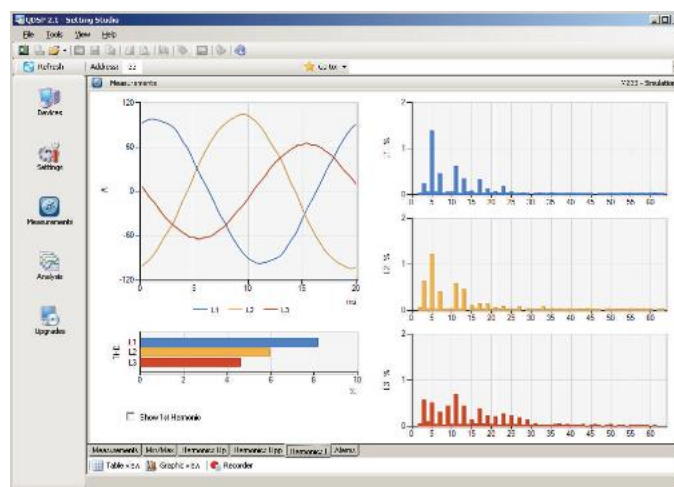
QDSP 2.1 - Setting Studio

File Tools View Help

Refresh Address 22 Go to

Measurements

V222 - Simulation

Devices

Settings

Measurements

Analysis

Upgrades

120

60

0

-60

-120

A

0 5 10 15 20 ms

L1 L2 L3

THD

L1

L2

L3

0 2 4 6 8 10 %

Show 1st Harmonic

2

1

0

L1 %

0 5 10 15 20 25 30 35 40 45 50 55 60

2

1

0

L2 %

0 5 10 15 20 25 30 35 40 45 50 55 60

2

1

0

L3 %

0 5 10 15 20 25 30 35 40 45 50 55 60

Measurements Min/Max Harmonics Up Harmonics Upp Harmonics I Alarms

Table ×EA Graphic ×EA Recorder